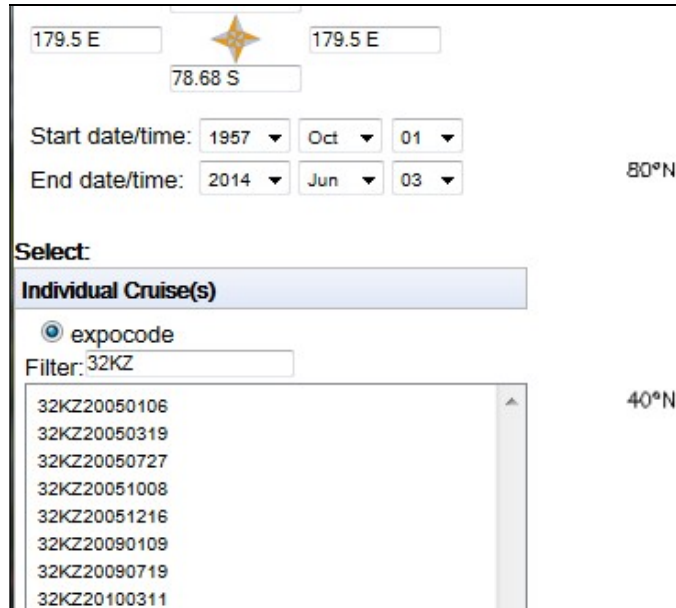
179.5 E

179.5 E

78.68 S

Start date/time: 1957 Oct 01

End date/time: 2014 Jun 03

80°N

Select:

Individual Cruise(s)

expocode

Filter: 32KZ

32KZ20050106
32KZ20050319
32KZ20050727
32KZ20051008
32KZ20051216
32KZ20090109
32KZ20090719
32KZ20100311

40°N